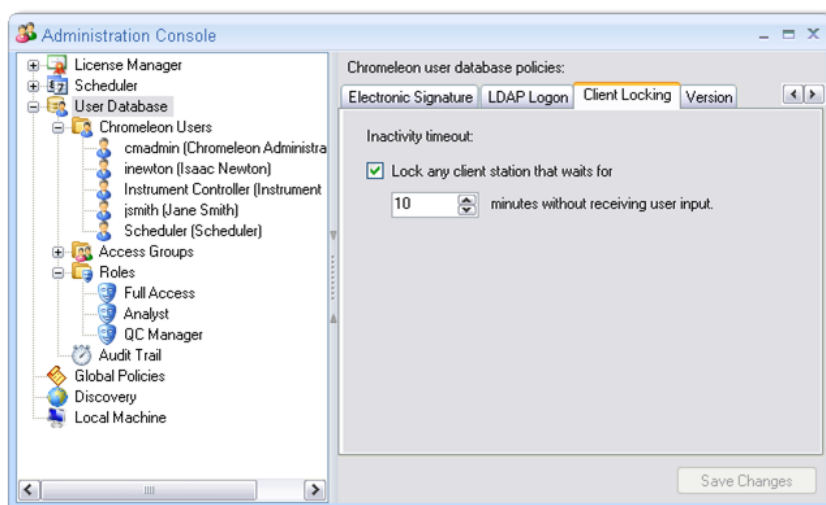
Administration Console

License Manager
Scheduler
User Database
Chromeleon Users
cmadmin (Chromeleon Administra
inewton (Isaac Newton)
Instrument Controller (Instrument
jsmith (Jane Smith)
Scheduler (Scheduler)
Access Groups
Roles
Full Access
Analyst
QC Manager
Audit Trail
Global Policies
Discovery
Local Machine

Chromeleon user database policies:

Electronic Signature | LDAP Logon | Client Locking | Version

Inactivity timeout:

Lock any client station that waits for

10 minutes without receiving user input.

Save Changes